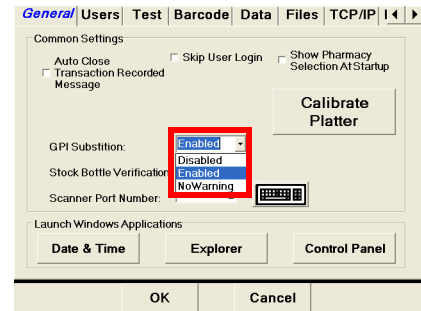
General Users Test Barcode Data Files TCP/IP

Common Settings

Auto Close Transaction Recorded Message

Skip User Login

Show Pharmacy Selection At Startup

Calibrate Platter

GPI Substition: Enabled

Disabled
Enabled
NoWarning

Stock Bottle Verification

Scanner Port Number:

Launch Windows Applications

Date & Time

Explorer

Control Panel

OK

Cancel